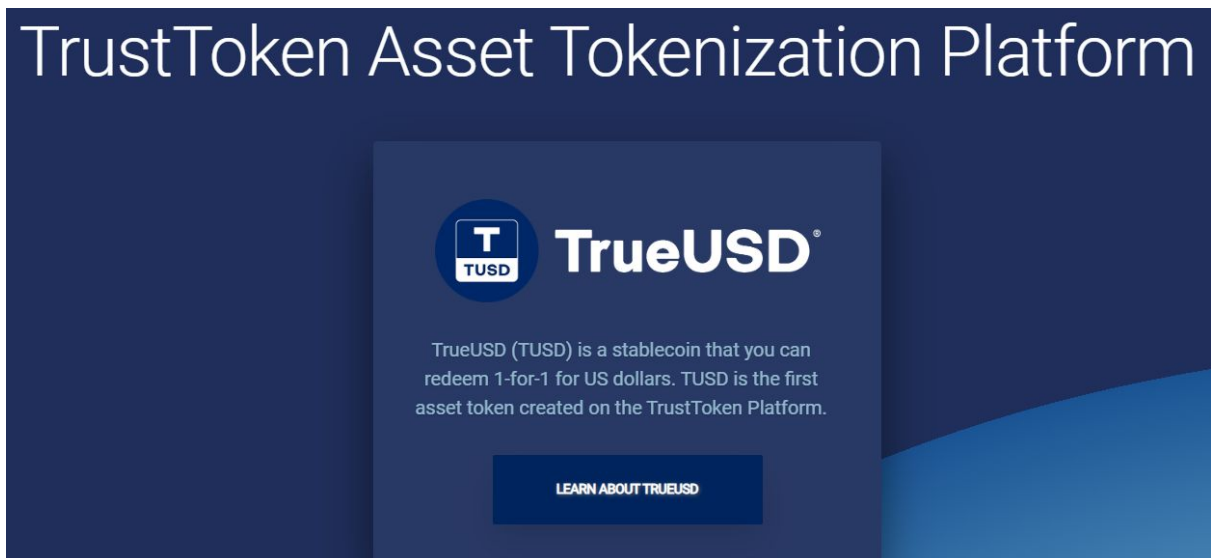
TrustToken Asset Tokenization Platform

T
TUSD

TrueUSD®

TrueUSD (TUSD) is a stablecoin that you can redeem 1-for-1 for US dollars. TUSD is the first asset token created on the TrustToken Platform.

LEARN ABOUT TRUEUSD